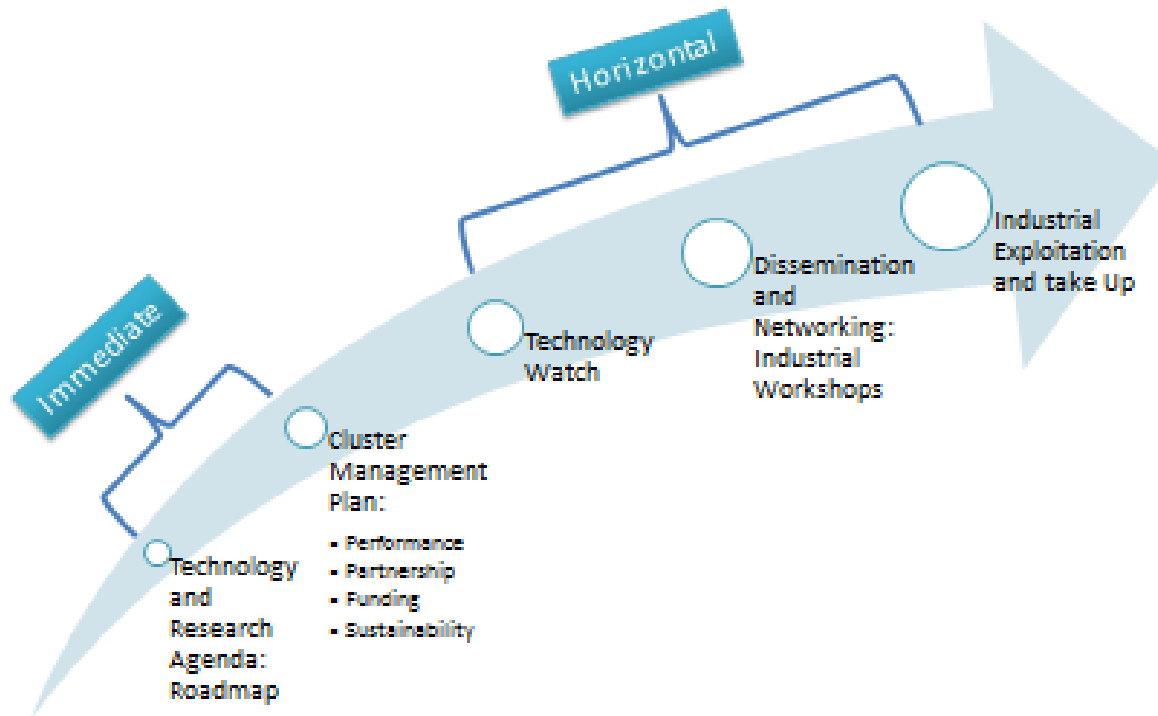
Horizontal

Immediate

Technology and Research Agenda: Roadmap

Cluster Management Plan:
- Performance
- Partnership
- Funding
- Sustainability

Technology Watch

Dissemination and Networking: Industrial Workshops

Industrial Exploitation and take Up